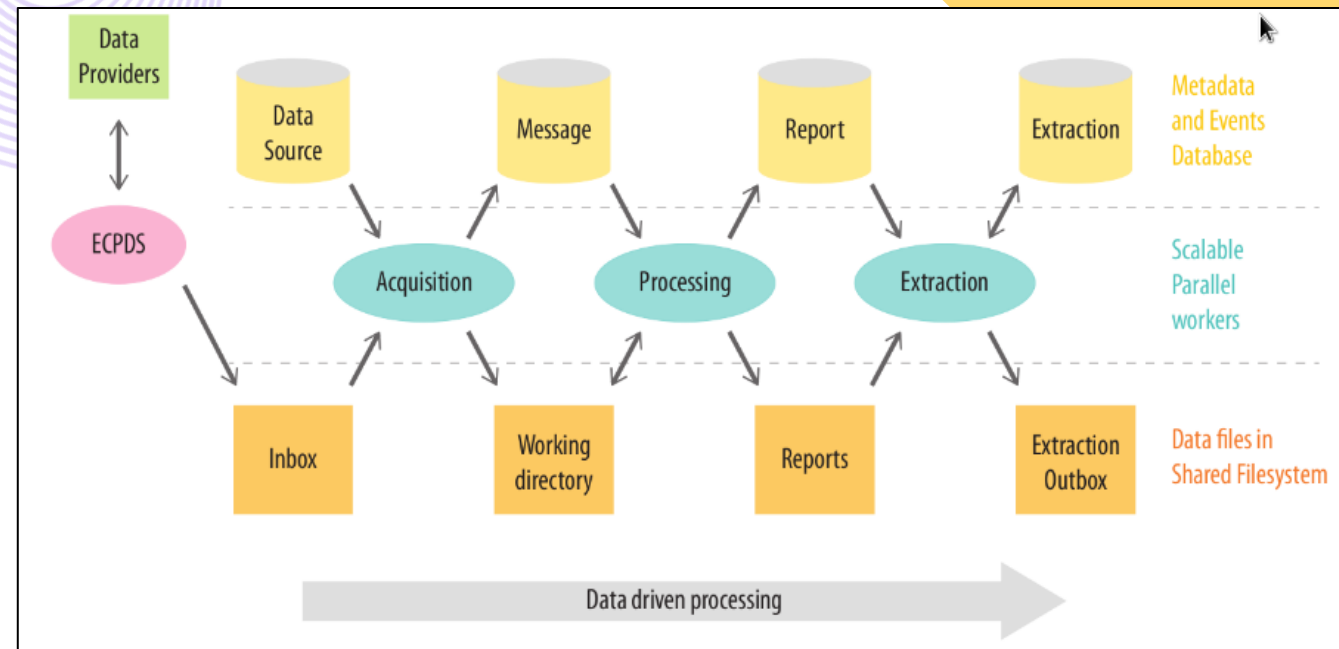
Data Providers

Data Source

Message

Report

Extraction

Metadata and Events Database

ECPDS

Acquisition

Processing

Extraction

Scalable Parallel workers

Inbox

Working directory

Reports

Extraction Outbox

Data files in Shared Filesystem

Data driven processing